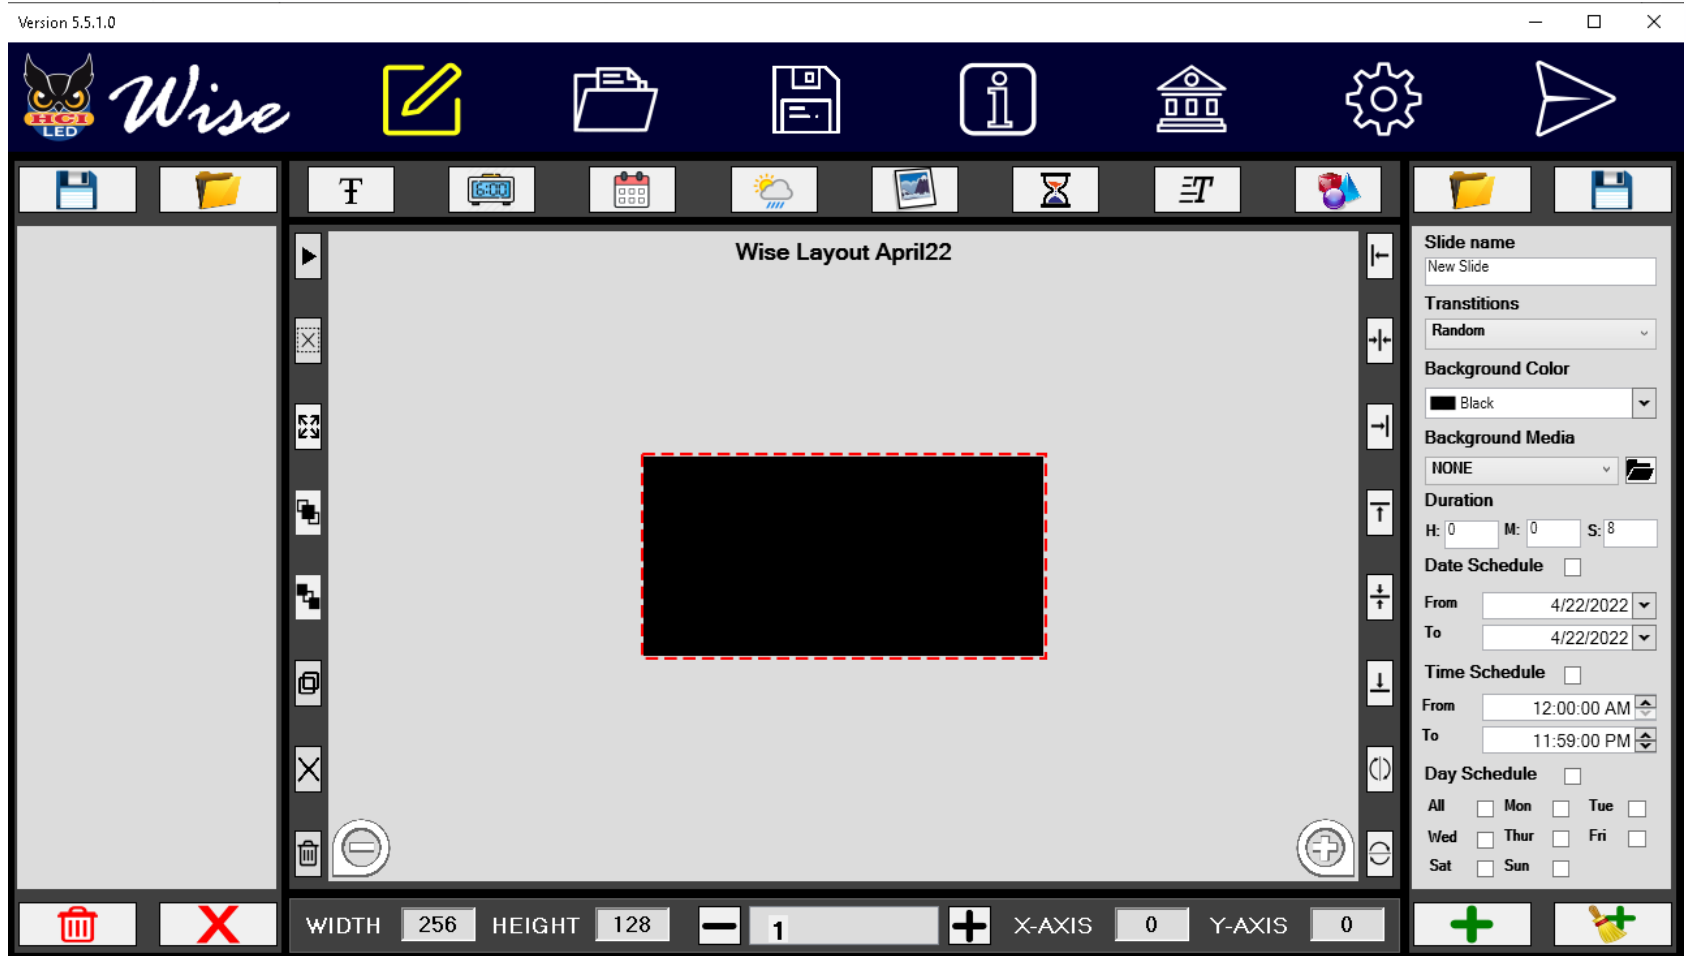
Version 5.5.1.0

Wise
HCI LED

6:00

Wise Layout April22

Slide name
New Slide
Transtitions
Random
Background Color
Black
Background Media
NONE
Duration
H: 0 M: 0 S: 8
Date Schedule
From 4/22/2022
To 4/22/2022
Time Schedule
From 12:00:00 AM
To 11:59:00 PM
Day Schedule
All Mon Tue
Wed Thur Fri
Sat Sun

WIDTH 256 HEIGHT 128 1 X-AXIS 0 Y-AXIS 0